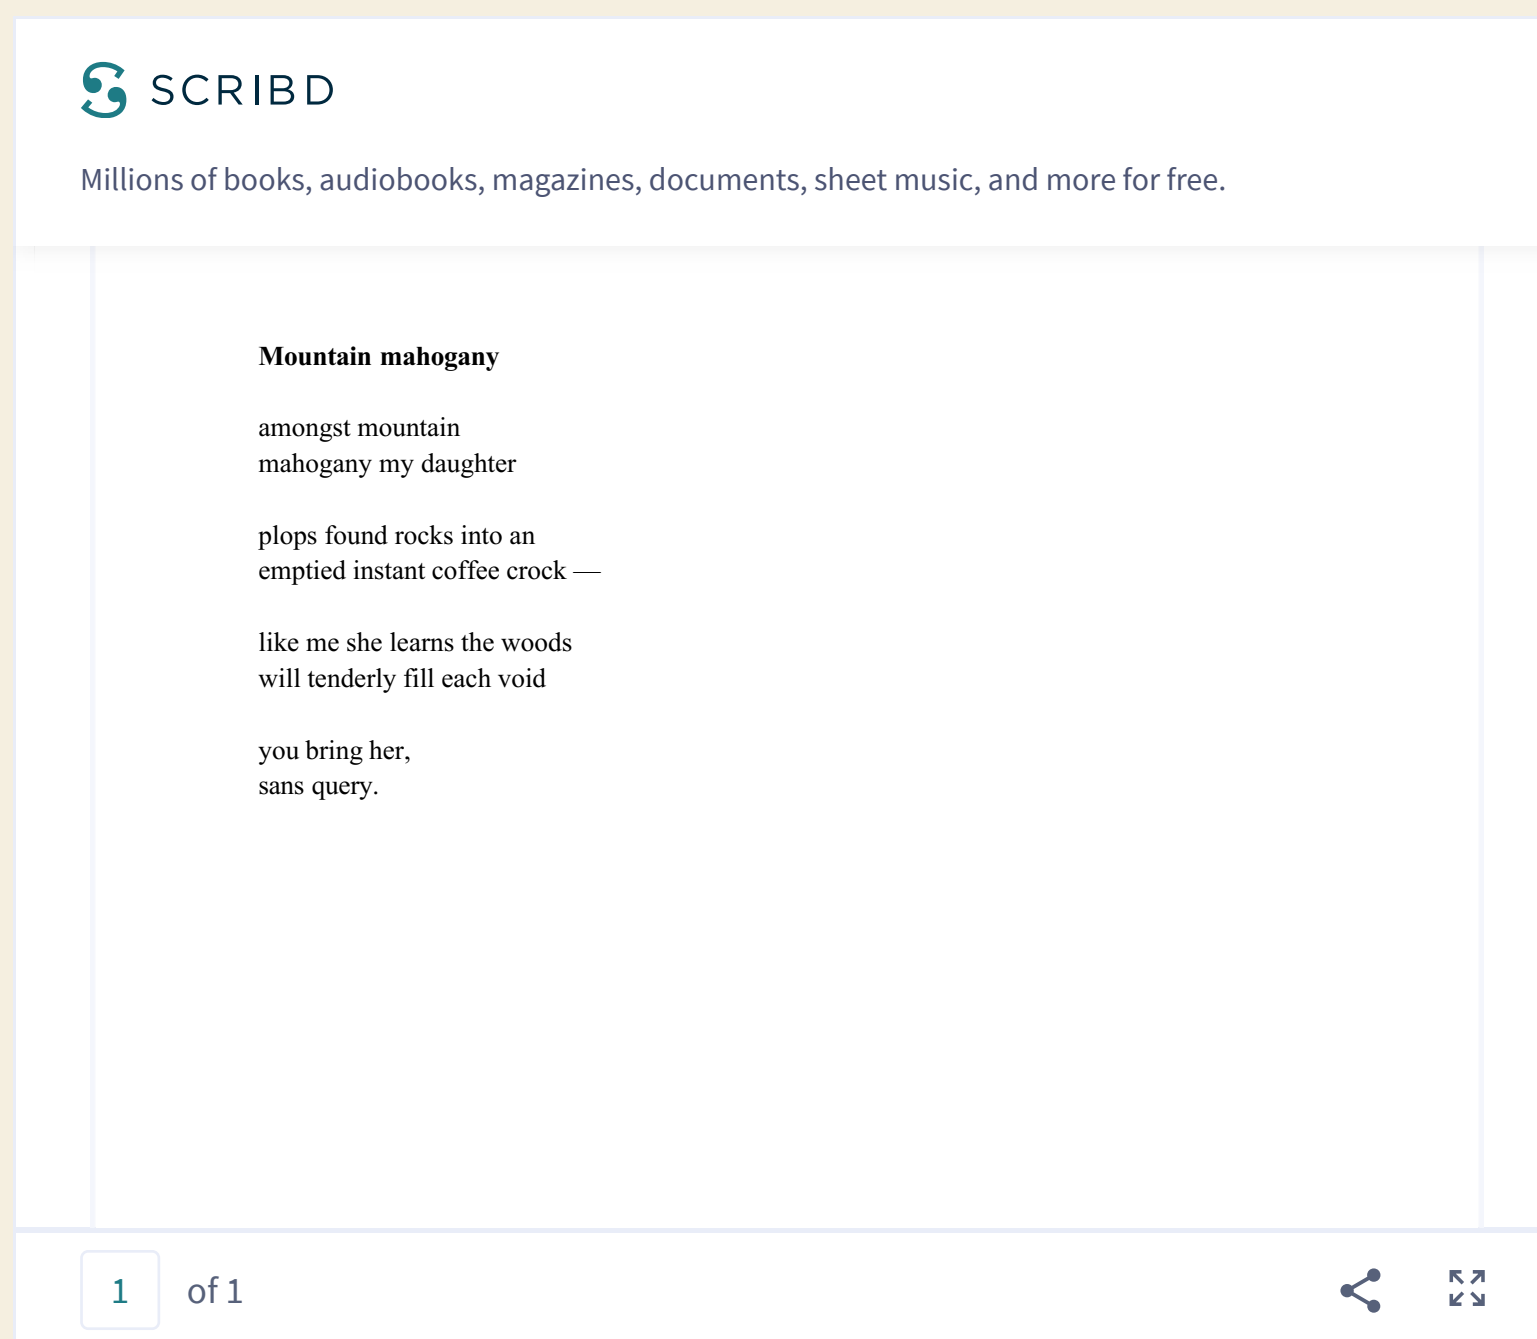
SCRIBD

Millions of books, audiobooks, magazines, documents, sheet music, and more for free.

**Mountain mahogany**

amongst mountain
mahogany my daughter

plops found rocks into an
emptied instant coffee crock —

like me she learns the woods
will tenderly fill each void

you bring her,
sans query.

1 of 1